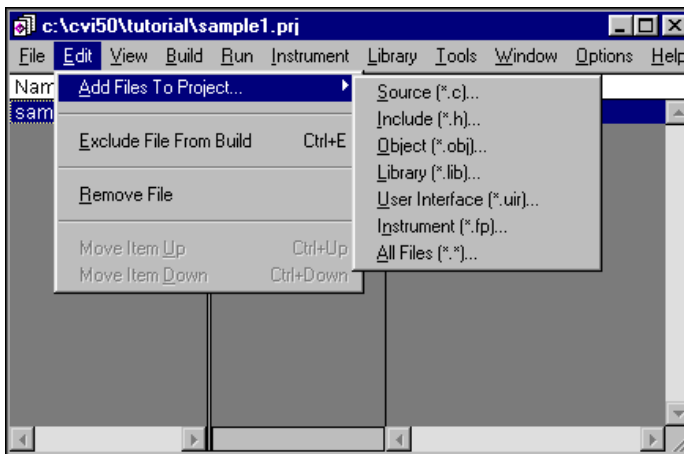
c:\cvi50\tutorial\sample1.prj

File Edit View Build Run Instrument Library Tools Window Options Help

Nam
sam

Add Files To Project...
Exclude File From Build Ctrl+E
Remove File
Move Item Up Ctrl+Up
Move Item Down Ctrl+Down

Source (*.c)...
Include (*.h)...
Object (*.obj)...
Library (*.lib)...
User Interface (*.uir)...
Instrument (*.fp)...
All Files (*.*)...